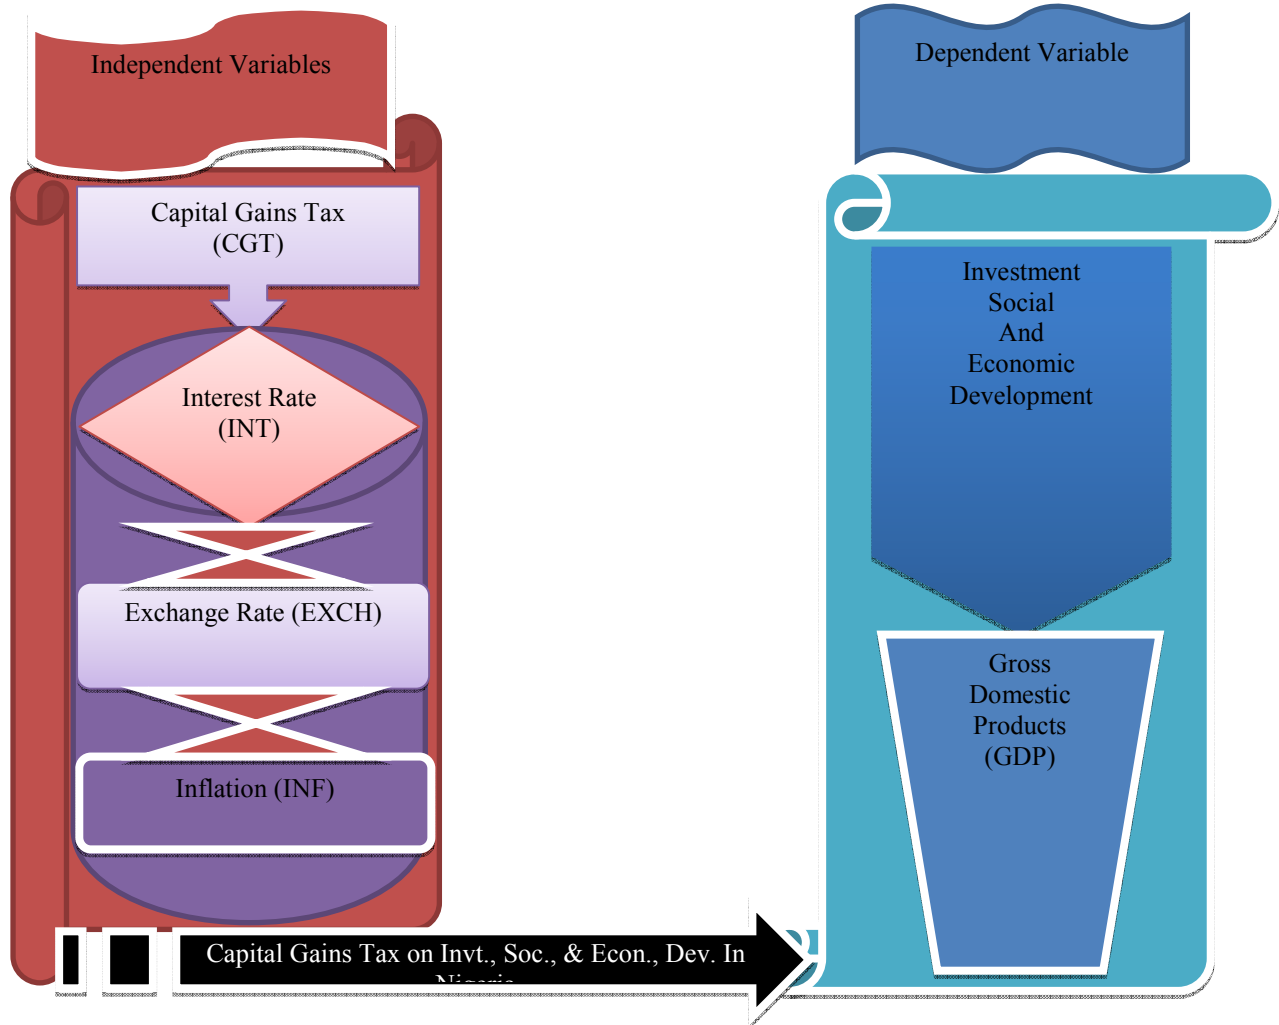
Independent Variables

Capital Gains Tax (CGT)

Interest Rate (INT)

Exchange Rate (EXCH)

Inflation (INF)

Dependent Variable

Investment Social And Economic Development

Gross Domestic Products (GDP)

Capital Gains Tax on Invt., Soc., & Econ., Dev. In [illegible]